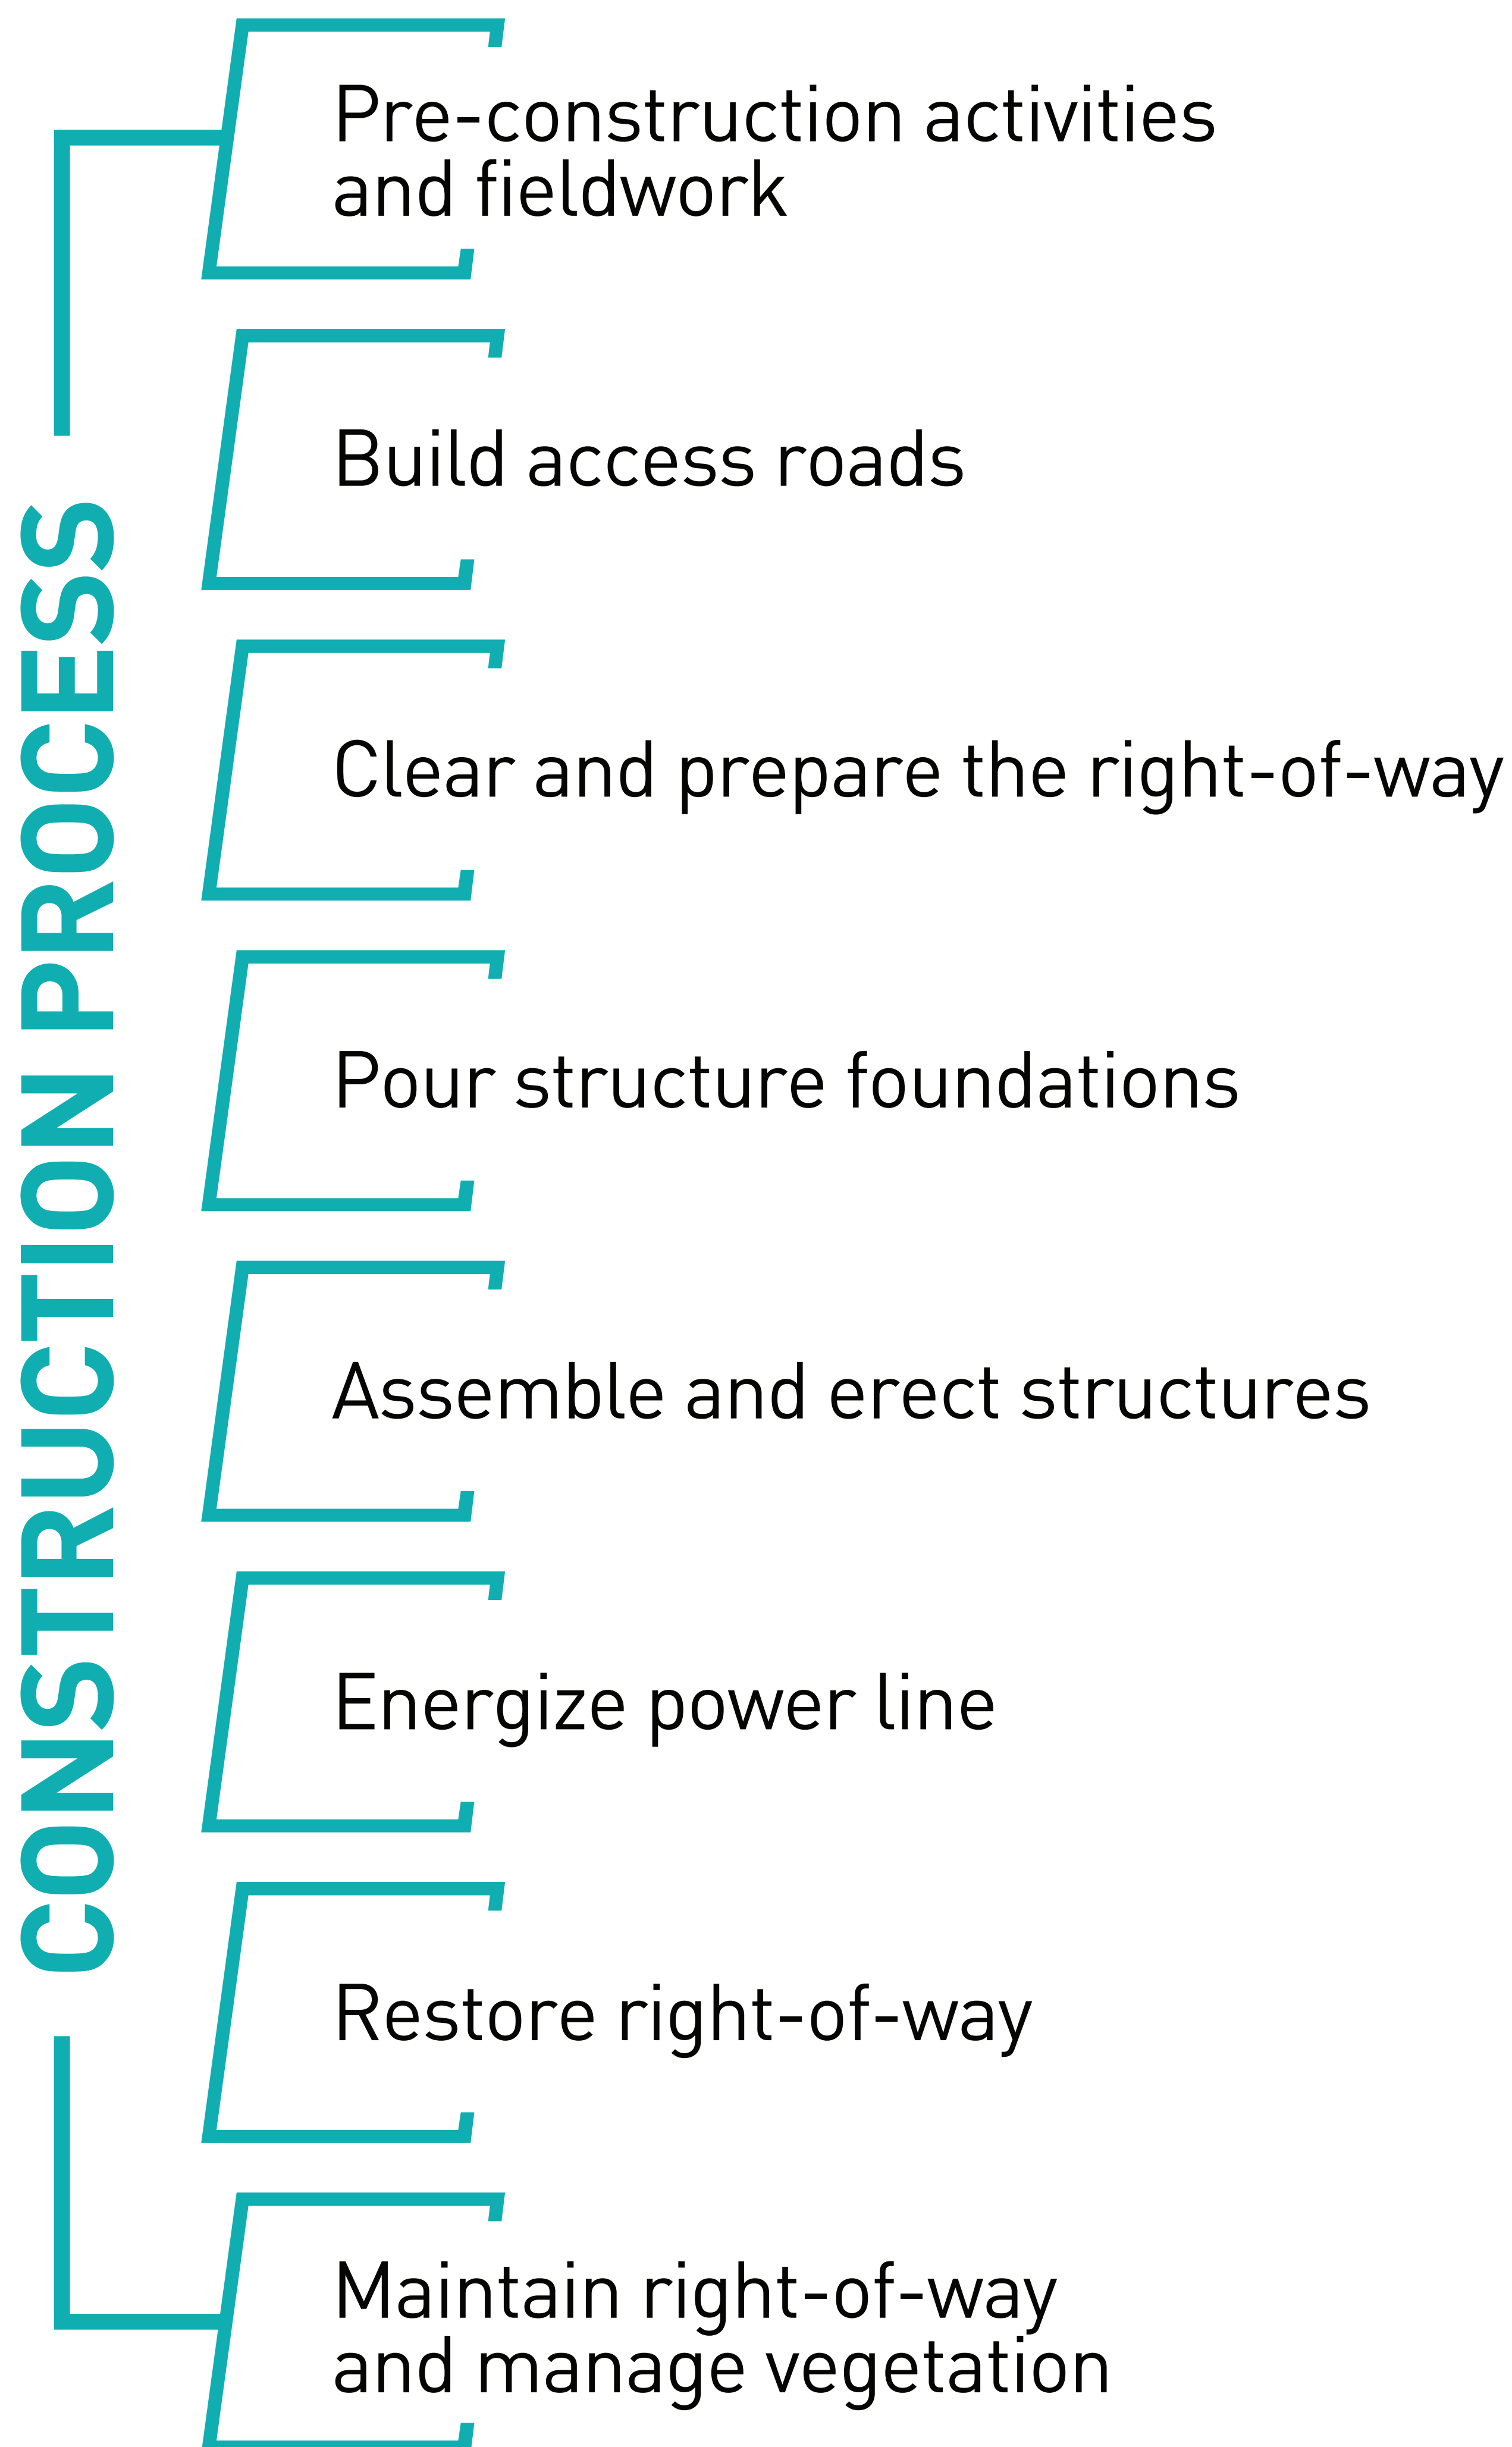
CONSTRUCTION PROCESS

Pre-construction activities and fieldwork

Build access roads

Clear and prepare the right-of-way

Pour structure foundations

Assemble and erect structures

Energize power line

Restore right-of-way

Maintain right-of-way and manage vegetation